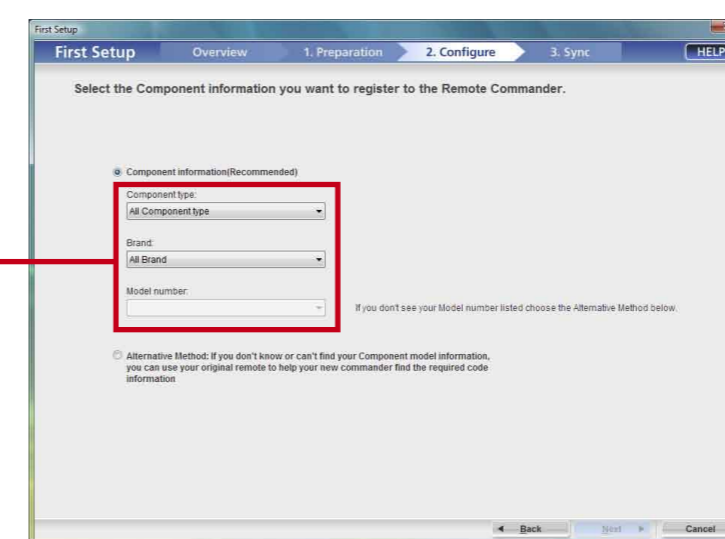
First Setup

First Setup Overview 1. Preparation 2. Configure 3. Sync HELP

Select the Component information you want to register to the Remote Commander.

Component information(Recommended)

Component type:

All Component type

Brand:

All Brand

Model number:

If you don't see your Model number listed choose the Alternative Method below.

Alternative Method: If you don't know or can't find your Component model information, you can use your original remote to help your new commander find the required code information

Back Next Cancel